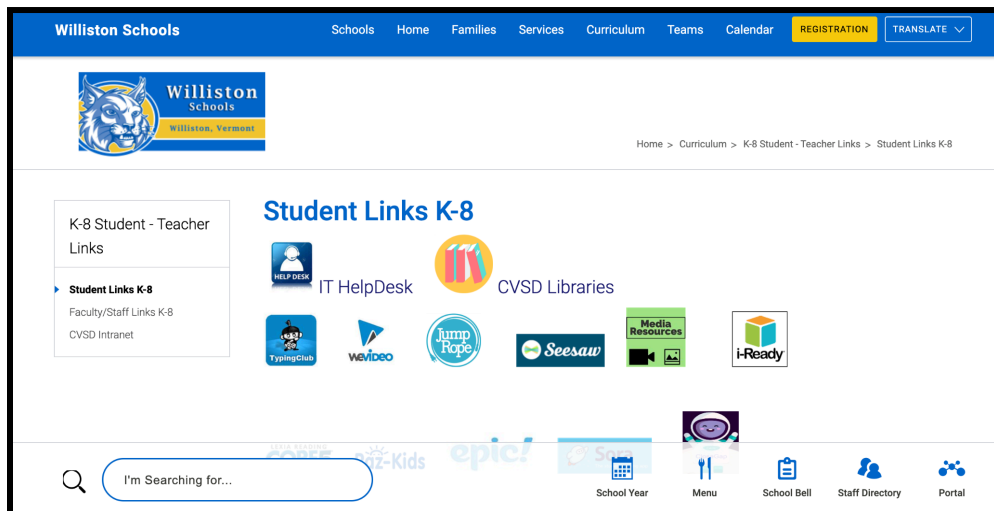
Williston Schools

Schools Home Families Services Curriculum Teams Calendar REGISTRATION TRANSLATE

Williston Schools Williston, Vermont

Home > Curriculum > K-8 Student - Teacher Links > Student Links K-8

K-8 Student - Teacher Links

Student Links K-8

Faculty/Staff Links K-8

CVSD Intranet

Student Links K-8

HELP DESK

IT HelpDesk

CVSD Libraries

TypingClub

WeVideo

Jump Rope

Seesaw

Media Resources

i-Ready

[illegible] CORE5

Raz-Kids

epic!

Sora

I'm Searching for...

School Year

Menu

School Bell

Staff Directory

Portal